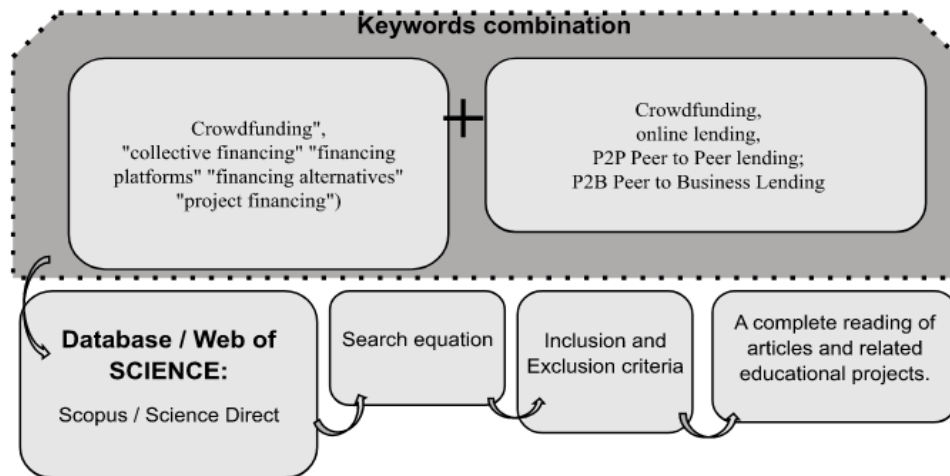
Keywords combination

Crowdfunding", "collective financing" "financing platforms" "financing alternatives" "project financing")

+

Crowdfunding, online lending, P2P Peer to Peer lending; P2B Peer to Business Lending

Database / Web of SCIENCE:

Scopus / Science Direct

Search equation

Inclusion and Exclusion criteria

A complete reading of articles and related educational projects.